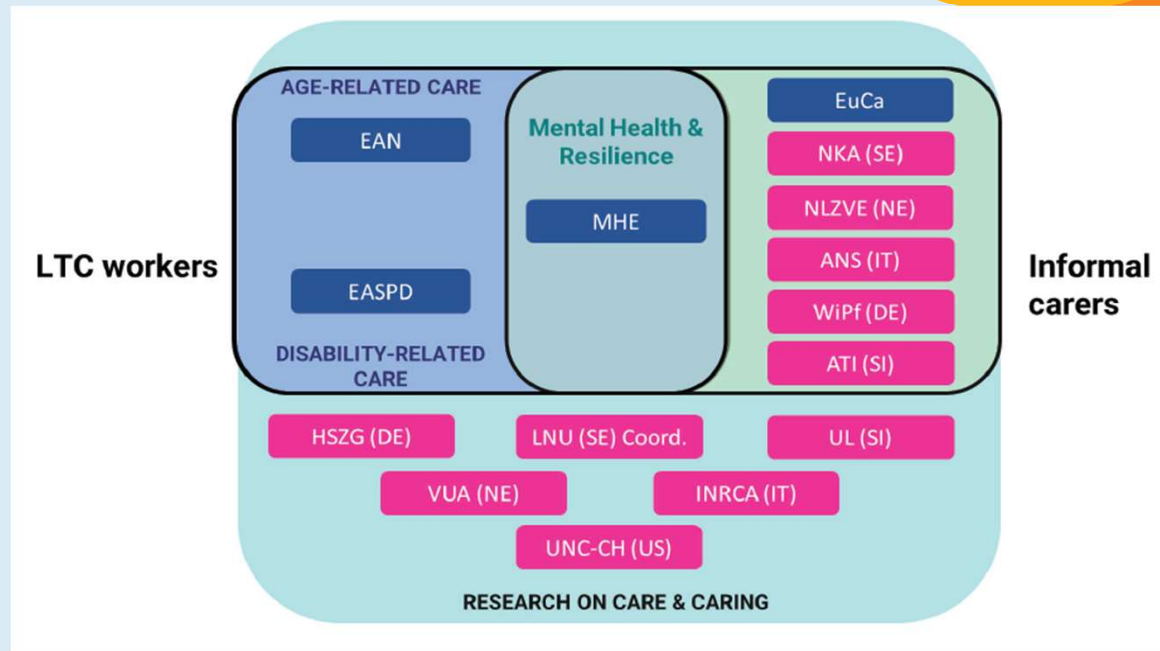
LTC workers

AGE-RELATED CARE

EAN

EASPD

DISABILITY-RELATED CARE

Mental Health & Resilience

MHE

EuCa

NKA (SE)

NLZVE (NE)

ANS (IT)

WiPf (DE)

ATI (SI)

Informal carers

HSZG (DE)

LNU (SE) Coord.

UL (SI)

VUA (NE)

INRCA (IT)

UNC-CH (US)

RESEARCH ON CARE & CARING